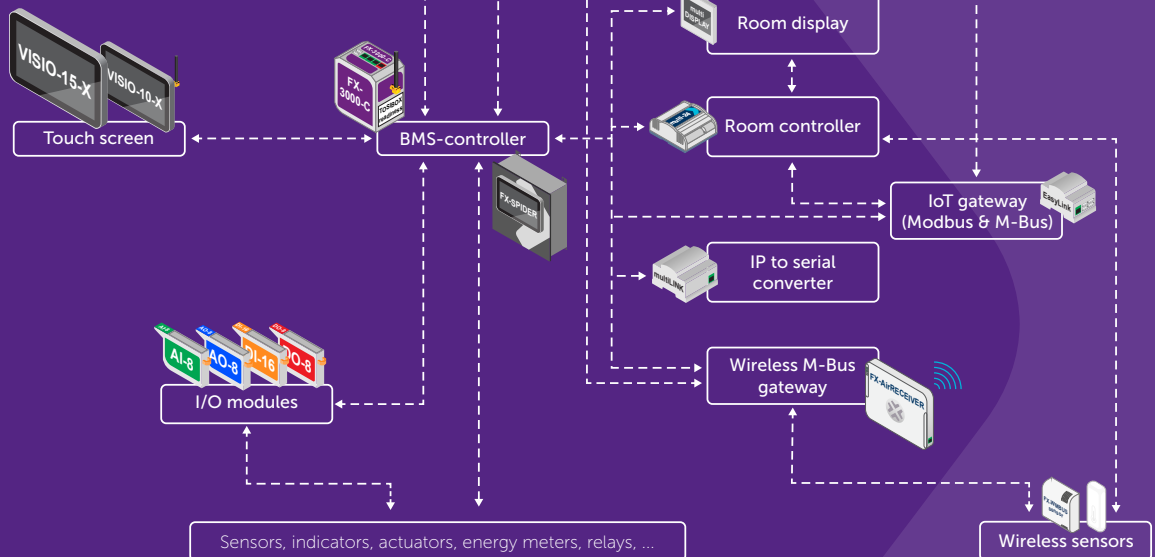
VISIO-15-X
VISIO-10-X
Touch screen

FX-3000-C
BMS-controller

FX-SPIDER

multi DISPLAY
Room display

Room controller

IoT gateway (Modbus & M-Bus)
EasyLink

multiLINK
IP to serial converter

Wireless M-Bus gateway
FX-AirRECEIVER

AI-8
AO-8
DI-16
DO-8
I/O modules

Sensors, indicators, actuators, energy meters, relays, ...

Wireless sensors